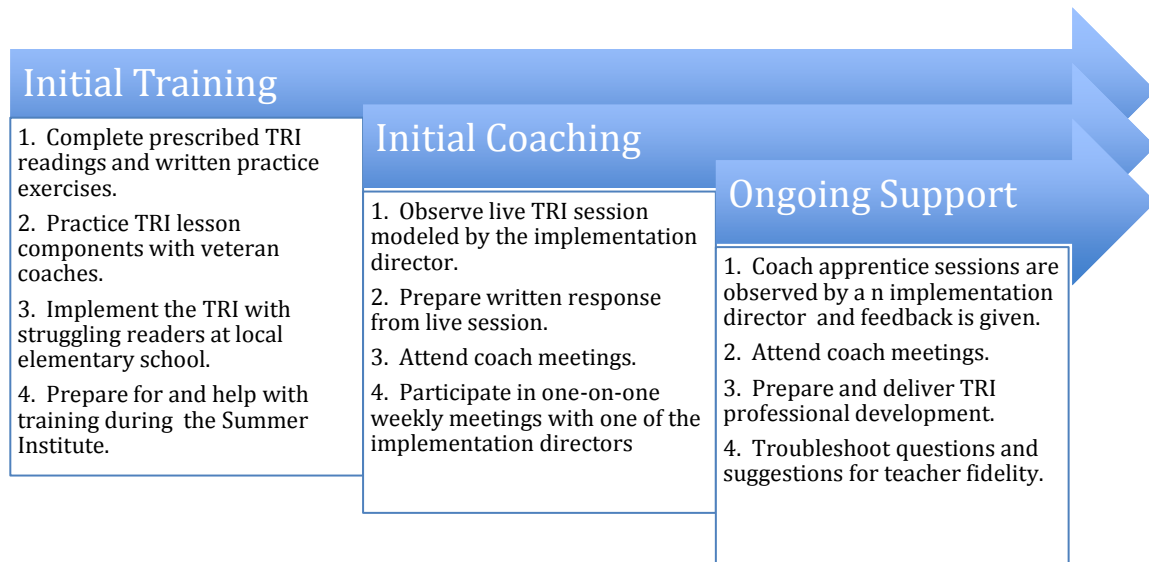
Initial Training

1. Complete prescribed TRI readings and written practice exercises.

2. Practice TRI lesson components with veteran coaches.

3. Implement the TRI with struggling readers at local elementary school.

4. Prepare for and help with training during the Summer Institute.

Initial Coaching

1. Observe live TRI session modeled by the implementation director.

2. Prepare written response from live session.

3. Attend coach meetings.

4. Participate in one-on-one weekly meetings with one of the implementation directors

Ongoing Support

1. Coach apprentice sessions are observed by a n implementation director and feedback is given.

2. Attend coach meetings.

3. Prepare and deliver TRI professional development.

4. Troubleshoot questions and suggestions for teacher fidelity.